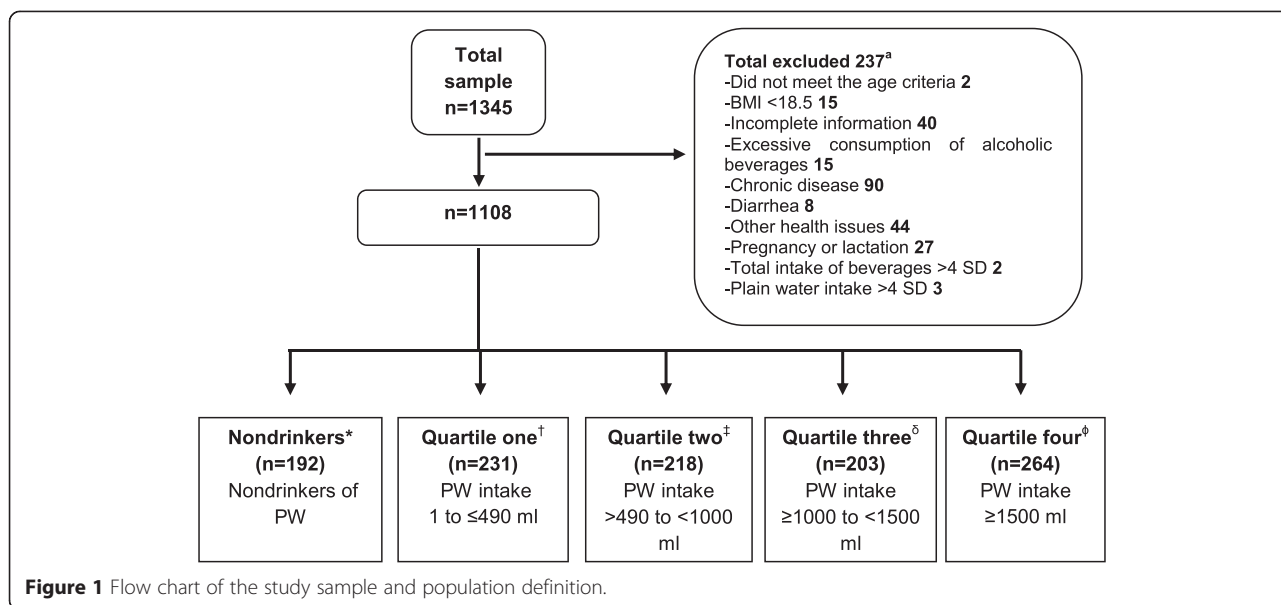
Total sample n=1345

Total excluded 237$^{a}$
-Did not meet the age criteria 2
-BMI <18.5 15
-Incomplete information 40
-Excessive consumption of alcoholic beverages 15
-Chronic disease 90
-Diarrhea 8
-Other health issues 44
-Pregnancy or lactation 27
-Total intake of beverages >4 SD 2
-Plain water intake >4 SD 3

n=1108

Nondrinkers* (n=192) Nondrinkers of PW

Quartile one$^{\dagger}$ (n=231) PW intake 1 to ≤490 ml

Quartile two$^{\ddagger}$ (n=218) PW intake >490 to <1000 ml

Quartile three$^{\delta}$ (n=203) PW intake ≥1000 to <1500 ml

Quartile four$^{\phi}$ (n=264) PW intake ≥1500 ml

Figure 1 Flow chart of the study sample and population definition.